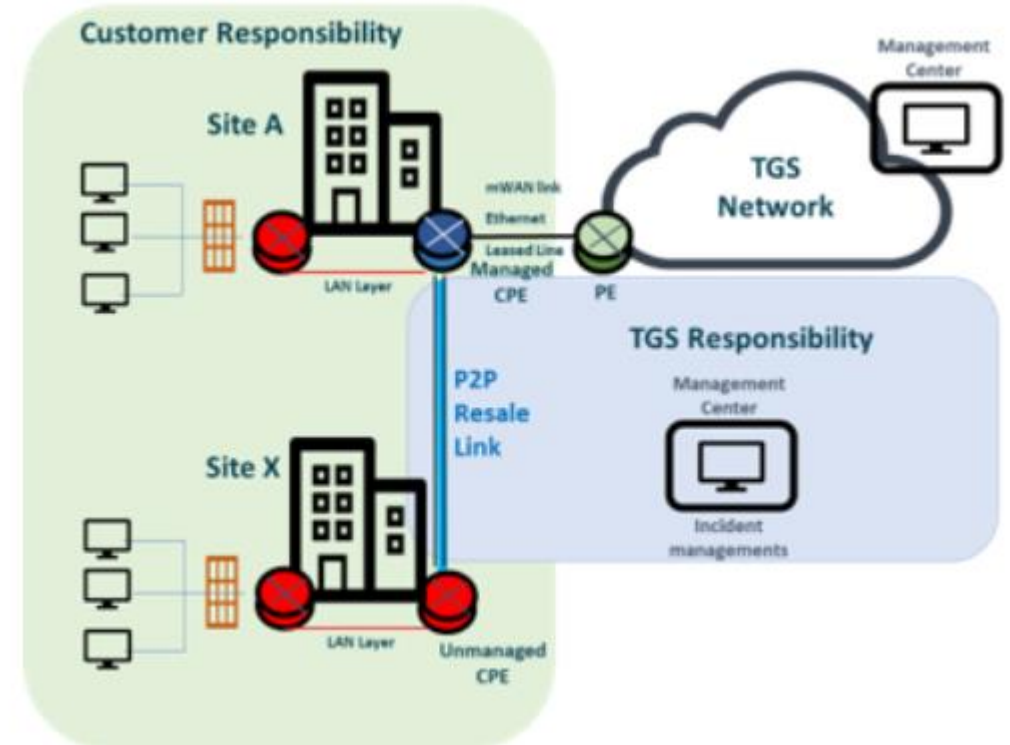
Customer Responsibility

Site A

Management Center

TGS Network

mWAN link

Ethernet

Leased Line

Managed CPE

PE

LAN Layer

TGS Responsibility

P2P Resale Link

Management Center

Incident managements

Site X

LAN Layer

Unmanaged CPE